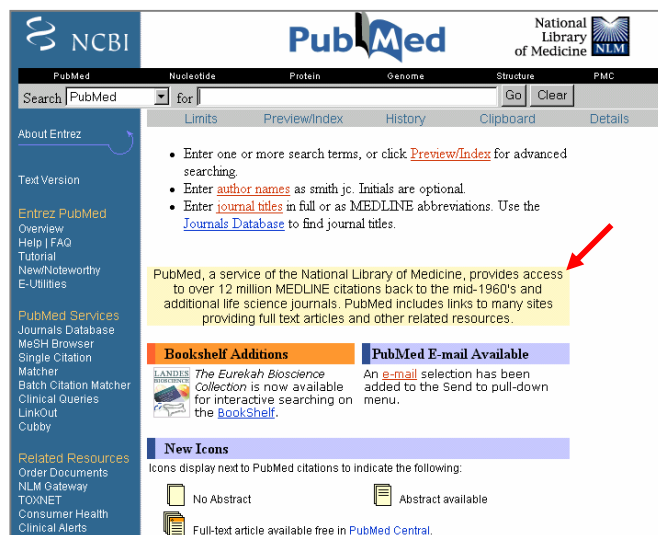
NCBI

PubMed

National Library of Medicine NLM

PubMed Nucleotide Protein Genome Structure PMC

Search PubMed for Go Clear

Limits Preview/Index History Clipboard Details

About Entrez

Text Version

Entrez PubMed
Overview
Help | FAQ
Tutorial
New/Noteworthy
E-Utilities

PubMed Services
Journals Database
MeSH Browser
Single Citation Matcher
Batch Citation Matcher
Clinical Queries
LinkOut
Cubby

Related Resources
Order Documents
NLM Gateway
TOXNET
Consumer Health
Clinical Alerts

- Enter one or more search terms, or click Preview/Index for advanced searching.
- Enter author names as smith jc. Initials are optional.
- Enter journal titles in full or as MEDLINE abbreviations. Use the Journals Database to find journal titles.

PubMed, a service of the National Library of Medicine, provides access to over 12 million MEDLINE citations back to the mid-1960's and additional life science journals. PubMed includes links to many sites providing full text articles and other related resources.

Bookshelf Additions

LANDES BIOSCIENCE

The Eurekah Bioscience Collection is now available for interactive searching on the BookShelf.

PubMed E-mail Available

An e-mail selection has been added to the Send to pull-down menu.

New Icons

Icons display next to PubMed citations to indicate the following:

No Abstract

Abstract available

Full-text article available free in PubMed Central.